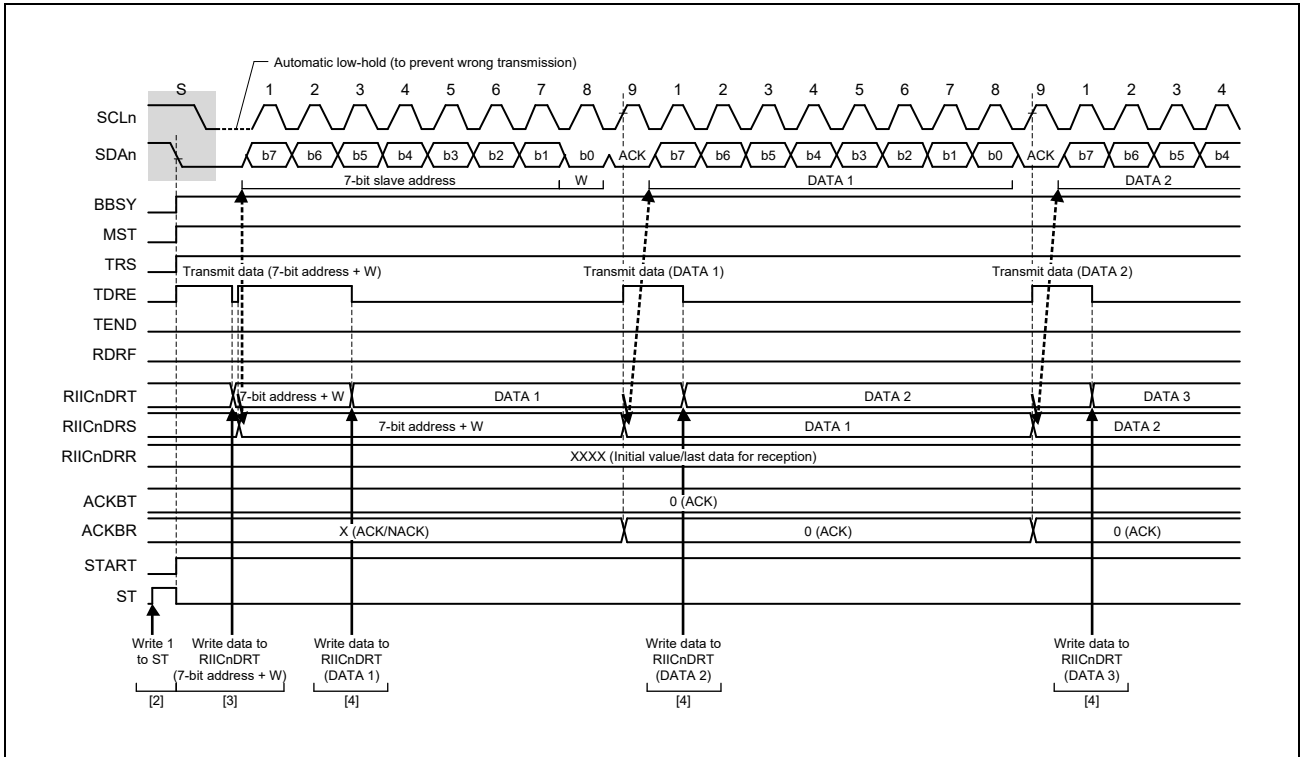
Automatic low-hold (to prevent wrong transmission)

S 1 2 3 4 5 6 7 8 9 1 2 3 4 5 6 7 8 9 1 2 3 4

SCLn

SDAn b7 b6 b5 b4 b3 b2 b1 b0 ACK b7 b6 b5 b4 b3 b2 b1 b0 ACK b7 b6 b5 b4

7-bit slave address W DATA 1 DATA 2

BBSY

MST

TRS Transmit data (7-bit address + W) Transmit data (DATA 1) Transmit data (DATA 2)

TDRE

TEND

RDRF

RIICnDRT 7-bit address + W DATA 1 DATA 2 DATA 3

RIICnDRS 7-bit address + W DATA 1 DATA 2

RIICnDRR XXXX (Initial value/last data for reception)

ACKBT 0 (ACK)

ACKBR X (ACK/NACK) 0 (ACK) 0 (ACK)

START

ST

Write 1 to ST
[2]

Write data to RIICnDRT (7-bit address + W)
[3]

Write data to RIICnDRT (DATA 1)
[4]

Write data to RIICnDRT (DATA 2)
[4]

Write data to RIICnDRT (DATA 3)
[4]